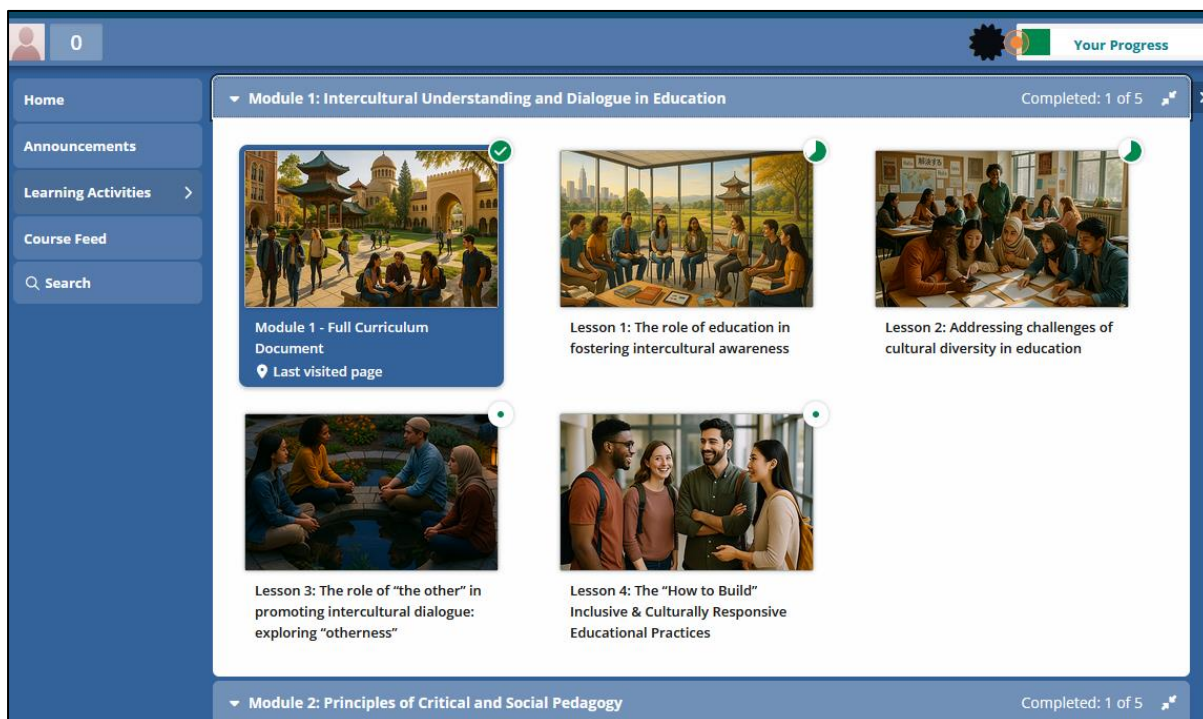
0

Your Progress

Home

Announcements

Learning Activities >

Course Feed

Search

Module 1: Intercultural Understanding and Dialogue in Education

Completed: 1 of 5

Module 1 - Full Curriculum Document

Last visited page

Lesson 1: The role of education in fostering intercultural awareness

Lesson 2: Addressing challenges of cultural diversity in education

Lesson 3: The role of "the other" in promoting intercultural dialogue: exploring "otherness"

Lesson 4: The "How to Build" Inclusive & Culturally Responsive Educational Practices

Module 2: Principles of Critical and Social Pedagogy

Completed: 1 of 5